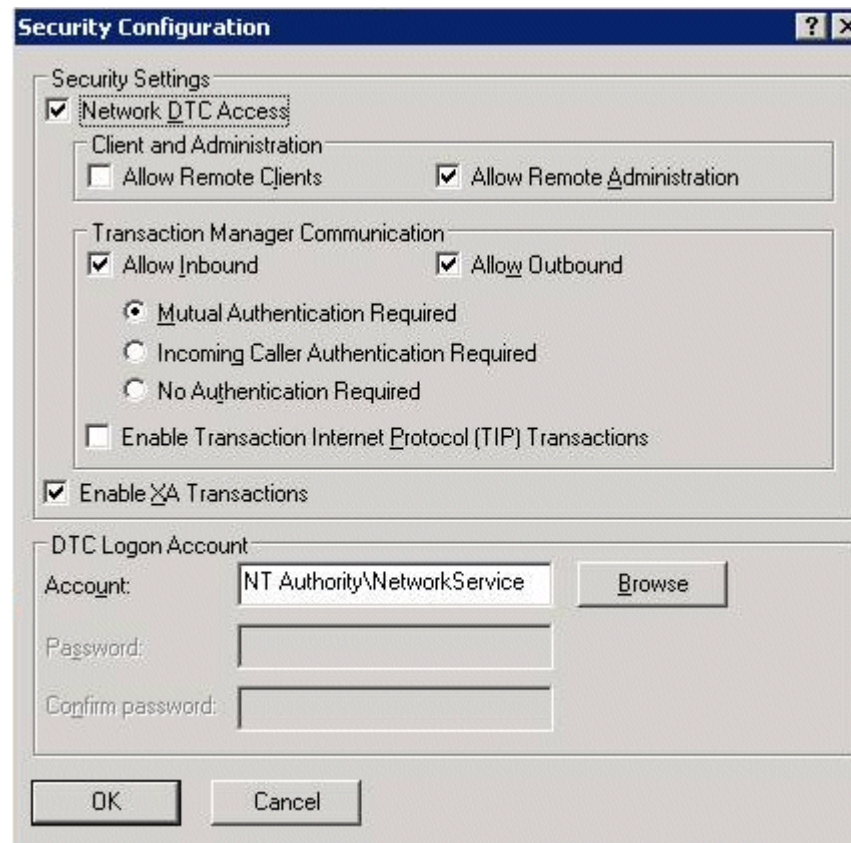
Security Configuration ? X

Security Settings
Network DTC Access
Client and Administration
Allow Remote Clients
Allow Remote Administration
Transaction Manager Communication
Allow Inbound
Allow Outbound
Mutual Authentication Required
Incoming Caller Authentication Required
No Authentication Required
Enable Transaction Internet Protocol (TIP) Transactions
Enable XA Transactions

DTC Logon Account
Account: NT Authority\NetworkService
Browse
Password:
Confirm password:

OK
Cancel